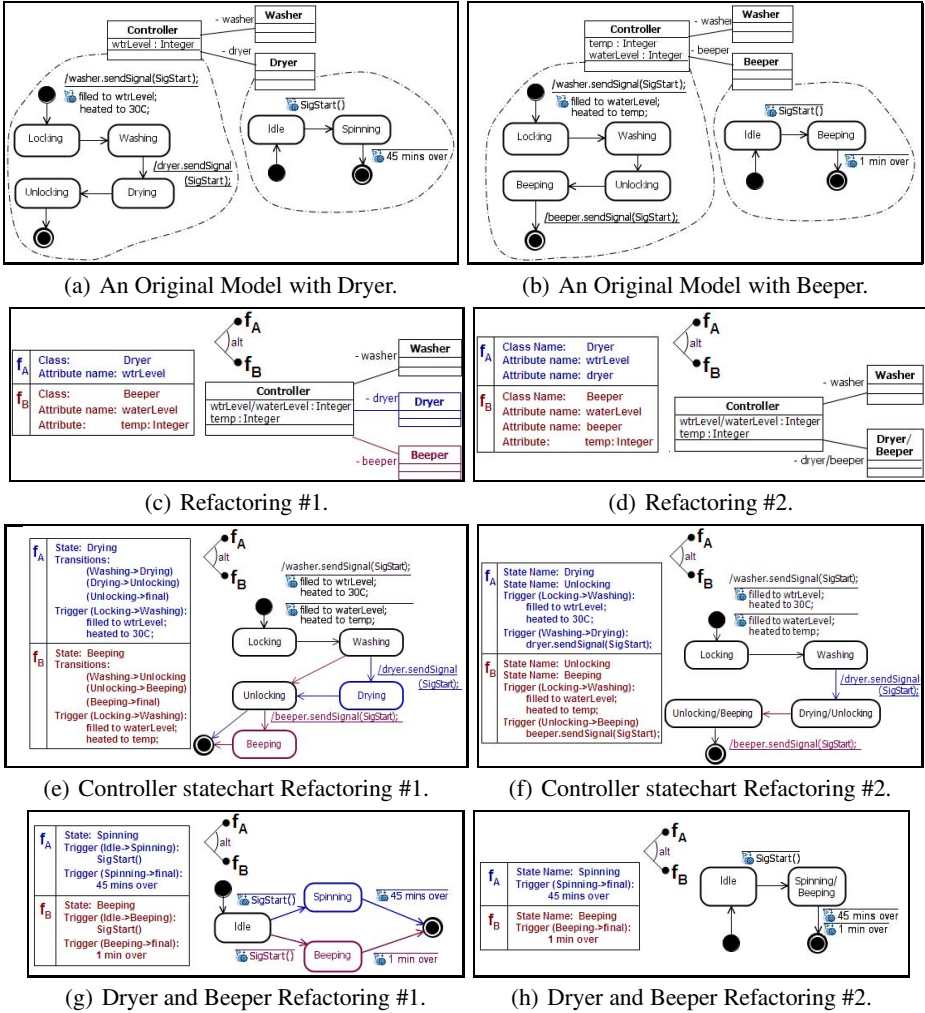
Controller
wtrLevel : Integer
- washer
Washer
- dryer
Dryer
/washer.sendSignal(SigStart);
filled to wtrLevel;
heated to 30C;
Locking
Washing
/dryer.sendSignal (SigStart);
Unlocking
Drying
SigStart()
Idle
Spinning
45 mins over

(a) An Original Model with Dryer.

Controller
temp : Integer
waterLevel : Integer
- washer
Washer
- beeper
Beeper
/washer.sendSignal(SigStart);
filled to waterLevel;
heated to temp;
Locking
Washing
Beeping
Unlocking
/beeper.sendSignal(SigStart);
SigStart()
Idle
Beeping
1 min over

(b) An Original Model with Beeper.

$f_A$
Class: Dryer
Attribute name: wtrLevel
$f_B$
Class: Beeper
Attribute name: waterLevel
Attribute: temp: Integer
$f_A$
alt
$f_B$
- washer
Washer
Controller
wtrLevel/waterLevel : Integer
temp : Integer
- dryer
Dryer
- beeper
Beeper

(c) Refactoring #1.

$f_A$
Class Name: Dryer
Attribute name: wtrLevel
Attribute name: dryer
$f_B$
Class Name: Beeper
Attribute name: waterLevel
Attribute name: beeper
Attribute: temp: Integer
$f_A$
alt
$f_B$
- washer
Washer
Controller
wtrLevel/waterLevel : Integer
temp : Integer
Dryer/ Beeper
- dryer/beeper

(d) Refactoring #2.

$f_A$
State: Drying
Transitions:
(Washing->Drying)
(Drying->Unlocking)
(Unlocking->final)
Trigger (Locking->Washing):
filled to wtrLevel;
heated to 30C;
$f_B$
State: Beeping
Transitions:
(Washing->Unlocking)
(Unlocking->Beeping)
(Beeping->final)
Trigger (Locking->Washing):
filled to waterLevel;
heated to temp;
$f_A$
alt
$f_B$
/washer.sendSignal(SigStart);
filled to wtrLevel;
heated to 30C;
filled to waterLevel;
heated to temp;
Locking
Washing
/dryer.sendSignal (SigStart);
Unlocking
Drying
/beeper.sendSignal(SigStart);
Beeping

(e) Controller statechart Refactoring #1.

$f_A$
State Name: Drying
State Name: Unlocking
Trigger (Locking->Washing):
filled to wtrLevel;
heated to 30C;
Trigger (Washing->Drying):
dryer.sendSignal(SigStart);
$f_B$
State Name: Unlocking
State Name: Beeping
Trigger (Locking->Washing):
filled to waterLevel;
heated to temp;
Trigger (Unlocking->Beeping)
beeper.sendSignal(SigStart);
$f_A$
alt
$f_B$
/washer.sendSignal(SigStart);
filled to wtrLevel;
heated to 30C;
filled to waterLevel;
heated to temp;
Locking
Washing
/dryer.sendSignal (SigStart);
Unlocking/Beeping
Drying/Unlocking
/beeper.sendSignal(SigStart);

(f) Controller statechart Refactoring #2.

$f_A$
State: Spinning
Trigger (Idle->Spinning):
SigStart()
Trigger (Spinning->final):
45 mins over
$f_B$
State: Beeping
Trigger (Idle->Beeping):
SigStart()
Trigger (Beeping->final):
1 min over
$f_A$
alt
$f_B$
SigStart()
Spinning
45 mins over
Idle
SigStart()
Beeping
1 min over

(g) Dryer and Beeper Refactoring #1.

$f_A$
State Name: Spinning
Trigger (Spinning->final):
45 mins over
$f_B$
State Name: Beeping
Trigger (Beeping->final):
1 min over
$f_A$
alt
$f_B$
SigStart()
Idle
Spinning/ Beeping
45 mins over
1 min over

(h) Dryer and Beeper Refactoring #2.